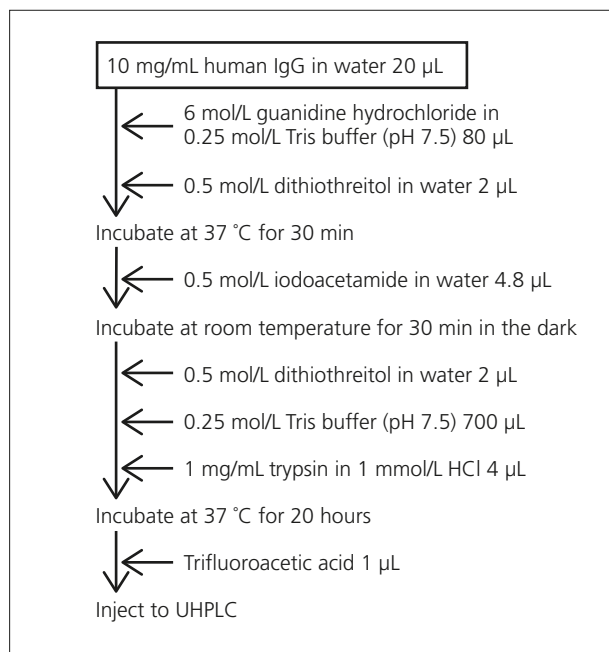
10 mg/mL human IgG in water 20 μL

6 mol/L guanidine hydrochloride in 0.25 mol/L Tris buffer (pH 7.5) 80 μL

0.5 mol/L dithiothreitol in water 2 μL

Incubate at 37 ˚C for 30 min

0.5 mol/L iodoacetamide in water 4.8 μL

Incubate at room temperature for 30 min in the dark

0.5 mol/L dithiothreitol in water 2 μL

0.25 mol/L Tris buffer (pH 7.5) 700 μL

1 mg/mL trypsin in 1 mmol/L HCl 4 μL

Incubate at 37 ˚C for 20 hours

Trifluoroacetic acid 1 μL

Inject to UHPLC